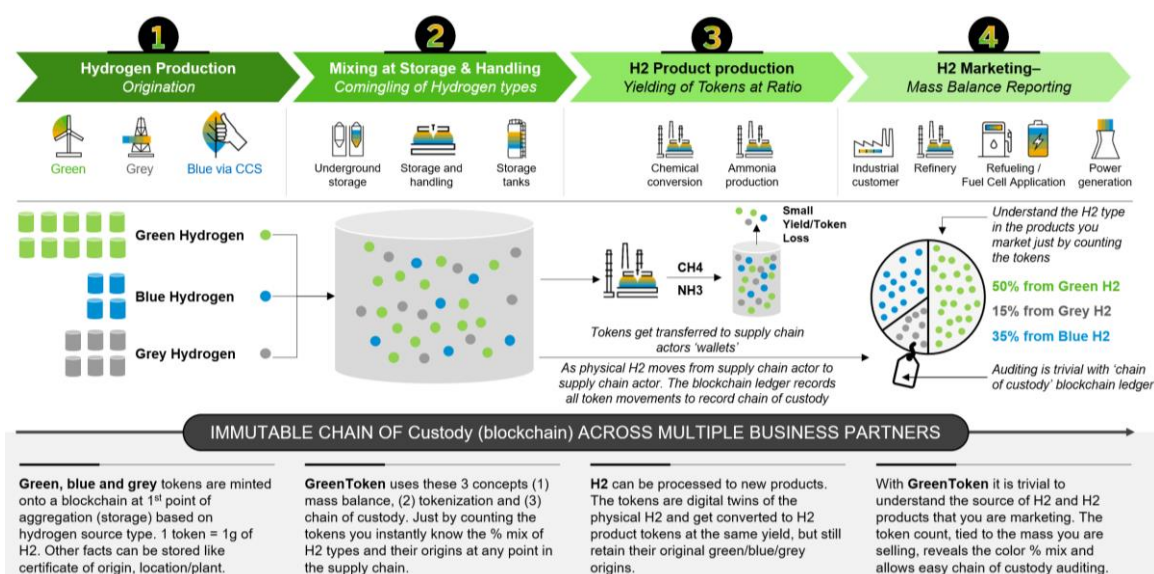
1
Hydrogen Production
Origination

2
Mixing at Storage & Handling
Comingling of Hydrogen types

3
H2 Product production
Yielding of Tokens at Ratio

4
H2 Marketing–
Mass Balance Reporting

Green
Grey
Blue via CCS

Underground storage
Storage and handling
Storage tanks

Chemical conversion
Ammonia production

Industrial customer
Refinery
Refueling / Fuel Cell Application
Power generation

Green Hydrogen
Blue Hydrogen
Grey Hydrogen

Small Yield/Token Loss

CH4
NH3

Understand the H2 type in the products you market just by counting the tokens

50% from Green H2
15% from Grey H2
35% from Blue H2

Tokens get transferred to supply chain actors 'wallets'

As physical H2 moves from supply chain actor to supply chain actor. The blockchain ledger records all token movements to record chain of custody

Auditing is trivial with 'chain of custody' blockchain ledger

IMMUTABLE CHAIN OF Custody (blockchain) ACROSS MULTIPLE BUSINESS PARTNERS

Green, blue and grey tokens are minted onto a blockchain at 1st point of aggregation (storage) based on hydrogen source type. 1 token = 1g of H2. Other facts can be stored like certificate of origin, location/plant.

GreenToken uses these 3 concepts (1) mass balance, (2) tokenization and (3) chain of custody. Just by counting the tokens you instantly know the % mix of H2 types and their origins at any point in the supply chain.

H2 can be processed to new products. The tokens are digital twins of the physical H2 and get converted to H2 product tokens at the same yield, but still retain their original green/blue/grey origins.

With GreenToken it is trivial to understand the source of H2 and H2 products that you are marketing. The token count, tied to the mass you are selling, reveals the color % mix and allows easy chain of custody auditing.